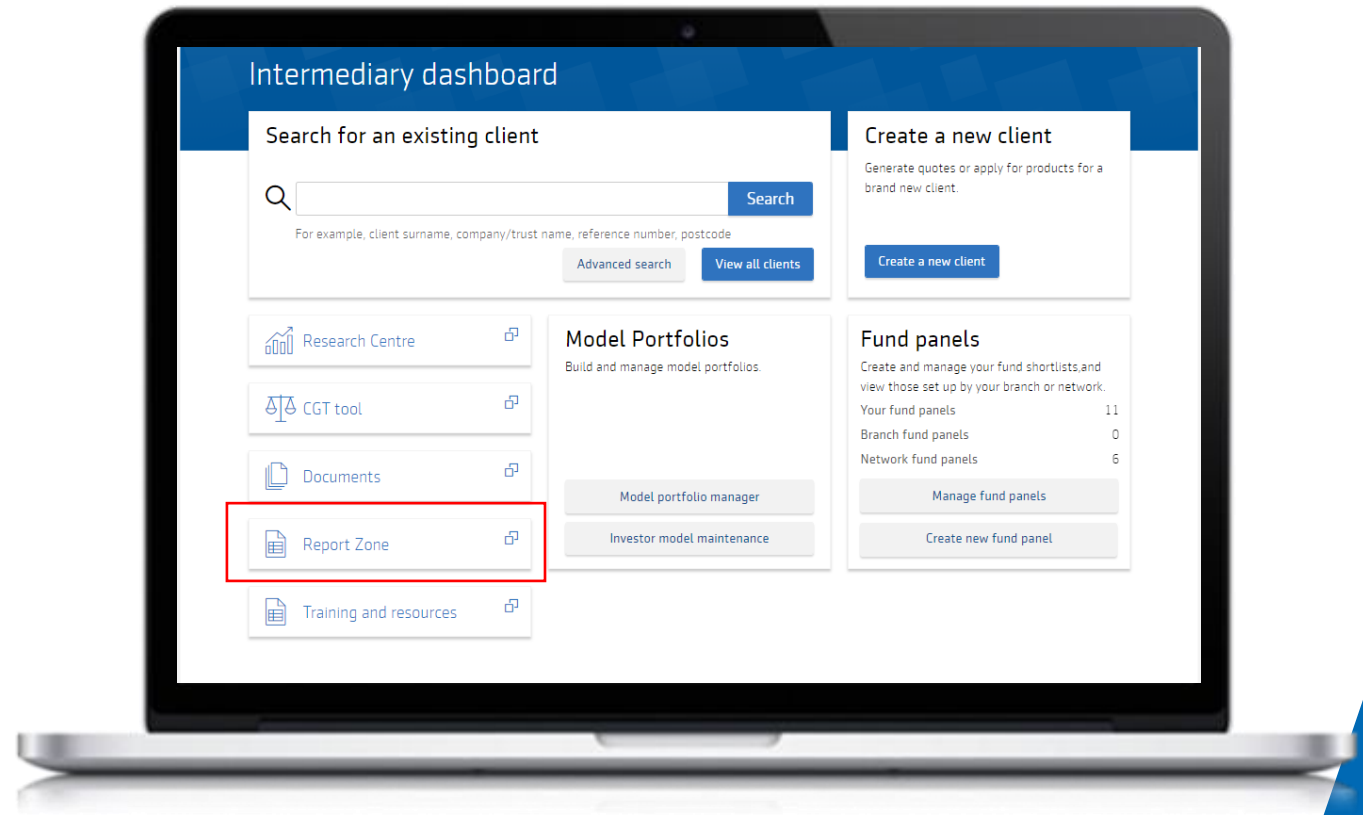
Intermediary dashboard

Search for an existing client

Search

For example, client surname, company/trust name, reference number, postcode

Advanced search

View all clients

Create a new client

Generate quotes or apply for products for a brand new client.

Create a new client

Research Centre

CGT tool

Documents

Report Zone

Training and resources

Model Portfolios

Build and manage model portfolios.

Model portfolio manager

Investor model maintenance

Fund panels

Create and manage your fund shortlists,and view those set up by your branch or network.

| | |
|---|---|
| Your fund panels | 11 |
| Branch fund panels | 0 |
| Network fund panels | 6 |

Manage fund panels

Create new fund panel